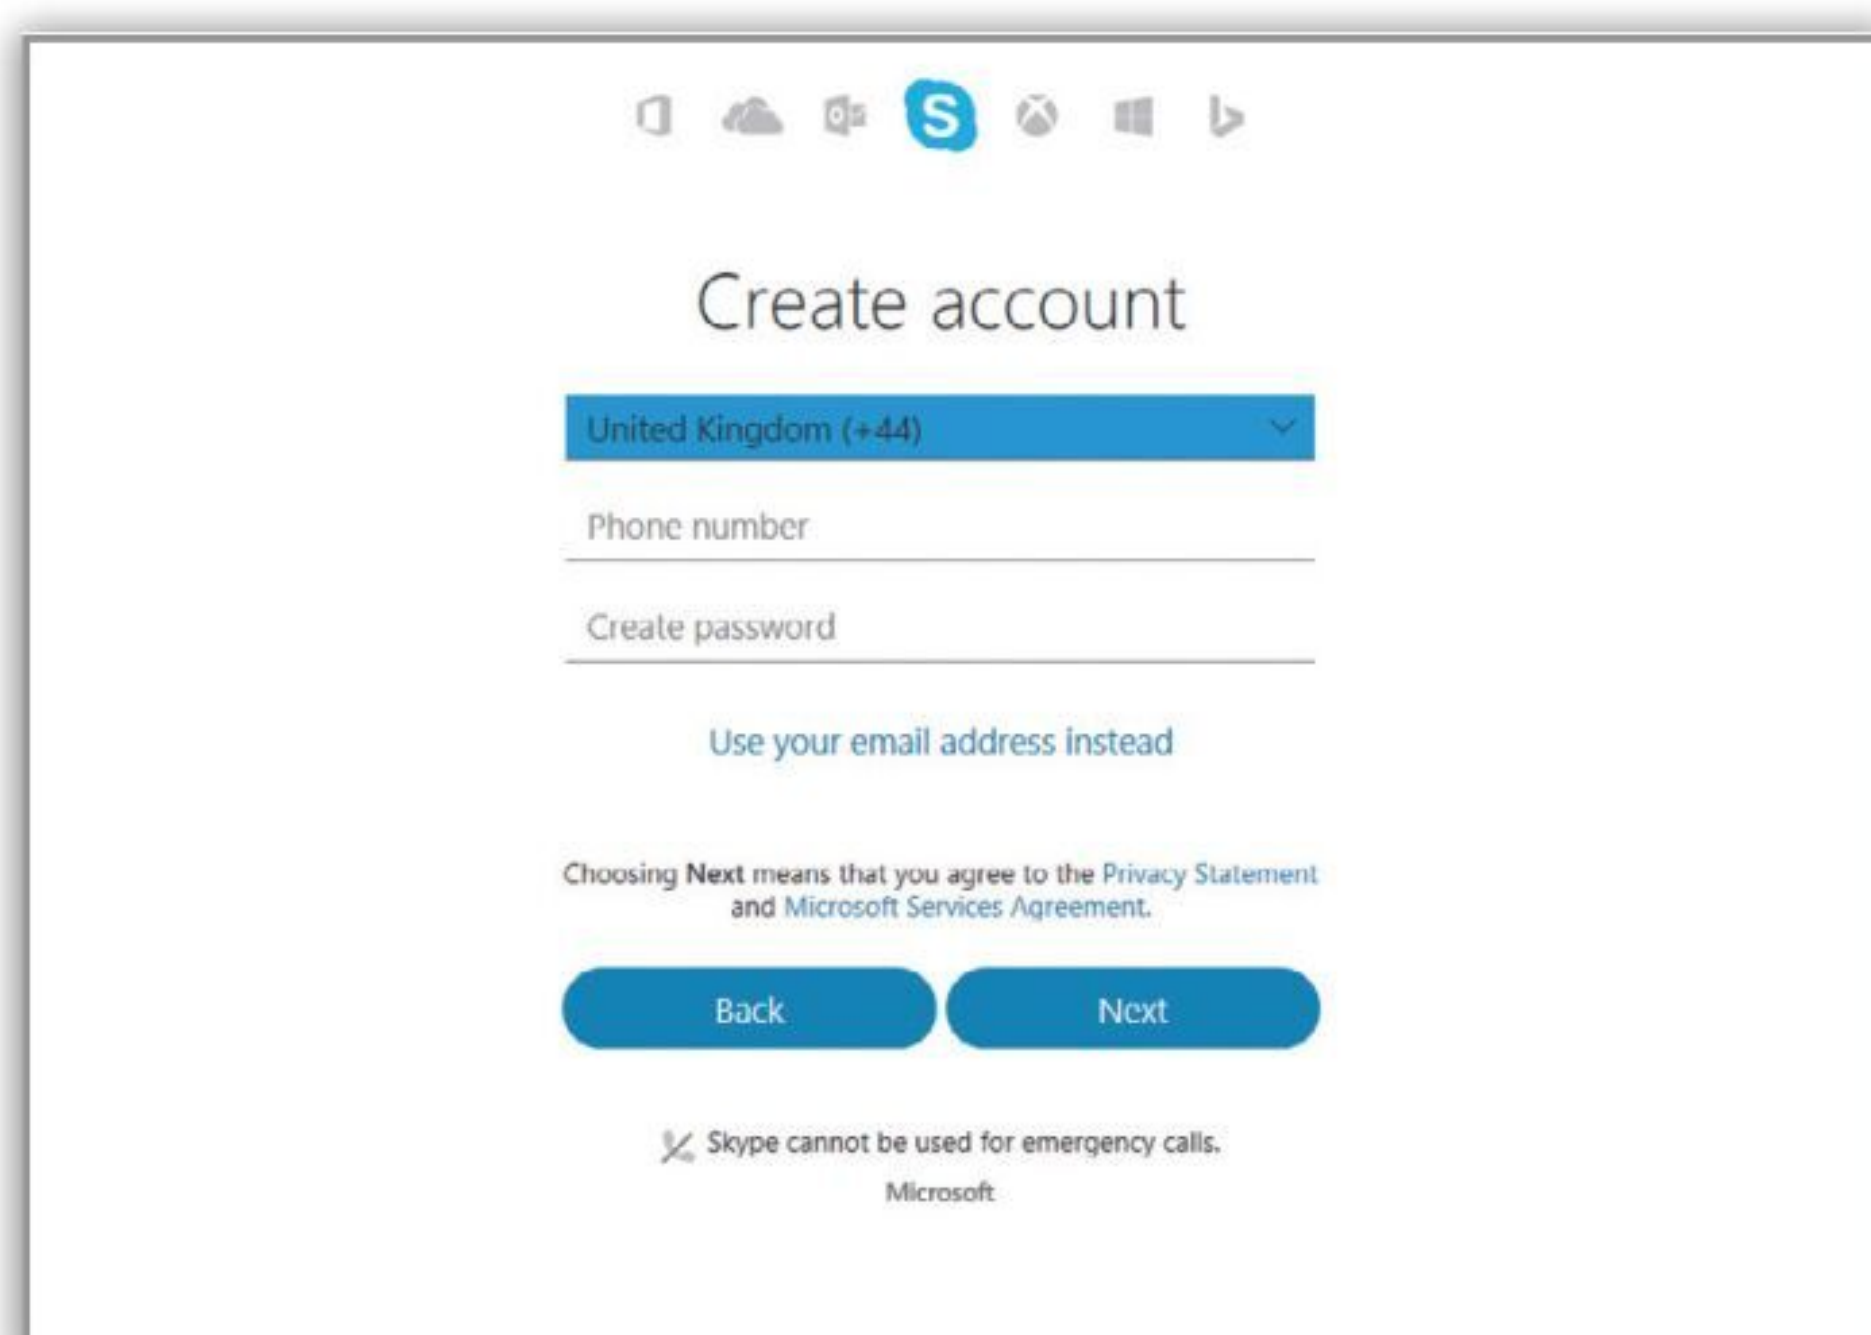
Create account

United Kingdom (+44)

Phone number

Create password

Use your email address instead

Choosing **Next** means that you agree to the Privacy Statement and Microsoft Services Agreement.

Back Next

Skype cannot be used for emergency calls.

Microsoft